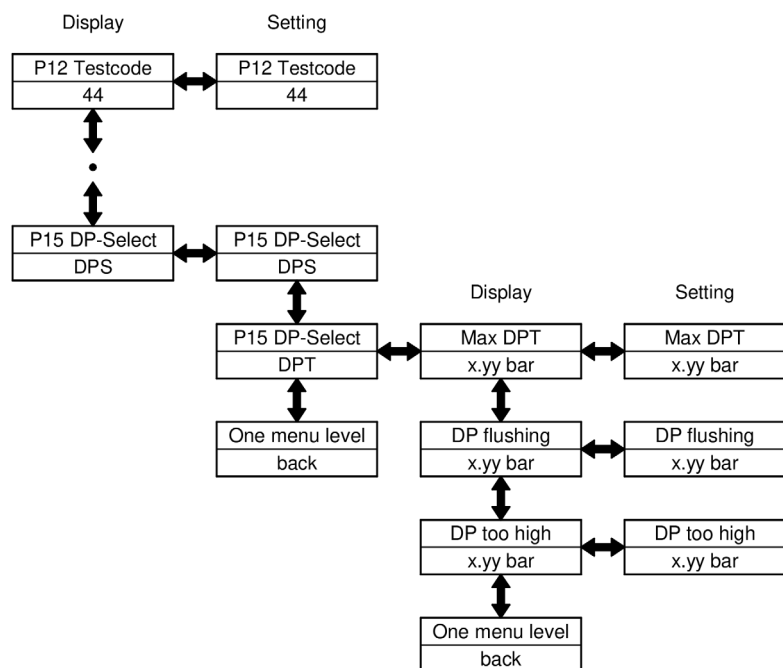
Display

Setting

P12 Testcode
44

P12 Testcode
44

P15 DP-Select
DPS

P15 DP-Select
DPS

P15 DP-Select
DPT

One menu level
back

Display

Setting

Max DPT
x.yy bar

Max DPT
x.yy bar

DP flushing
x.yy bar

DP flushing
x.yy bar

DP too high
x.yy bar

DP too high
x.yy bar

One menu level
back